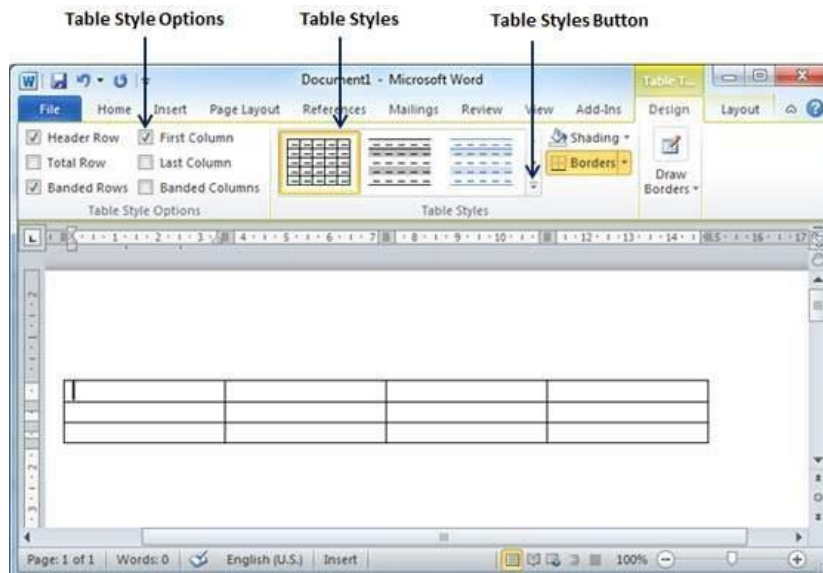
Table Style Options
Table Styles
Table Styles Button

Document1 - Microsoft Word
Table T...
File
Home
Insert
Page Layout
References
Mailings
Review
View
Add-Ins
Design
Layout

Header Row
First Column
Total Row
Last Column
Banded Rows
Banded Columns
Table Style Options

Table Styles

Shading
Borders

Draw Borders

Page: 1 of 1
Words: 0
English (U.S.)
Insert
100%